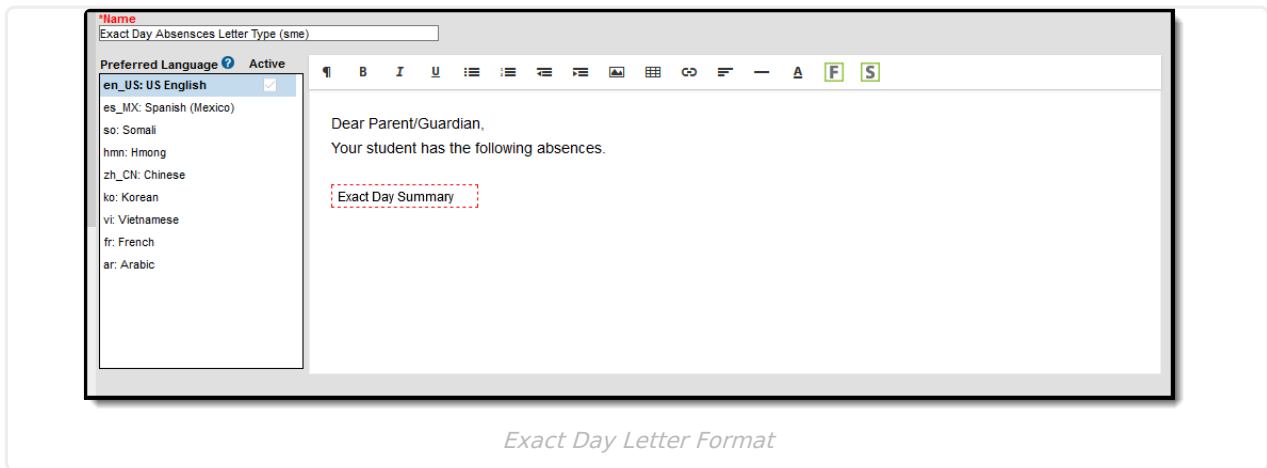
*Name
Exact Day Absensces Letter Type (sme)

Preferred Language Active

en_US: US English
es_MX: Spanish (Mexico)
so: Somali
hmn: Hmong
zh_CN: Chinese
ko: Korean
vi: Vietnamese
fr: French
ar: Arabic

¶ B I U A F S

Dear Parent/Guardian,
Your student has the following absences.

Exact Day Summary

Exact Day Letter Format